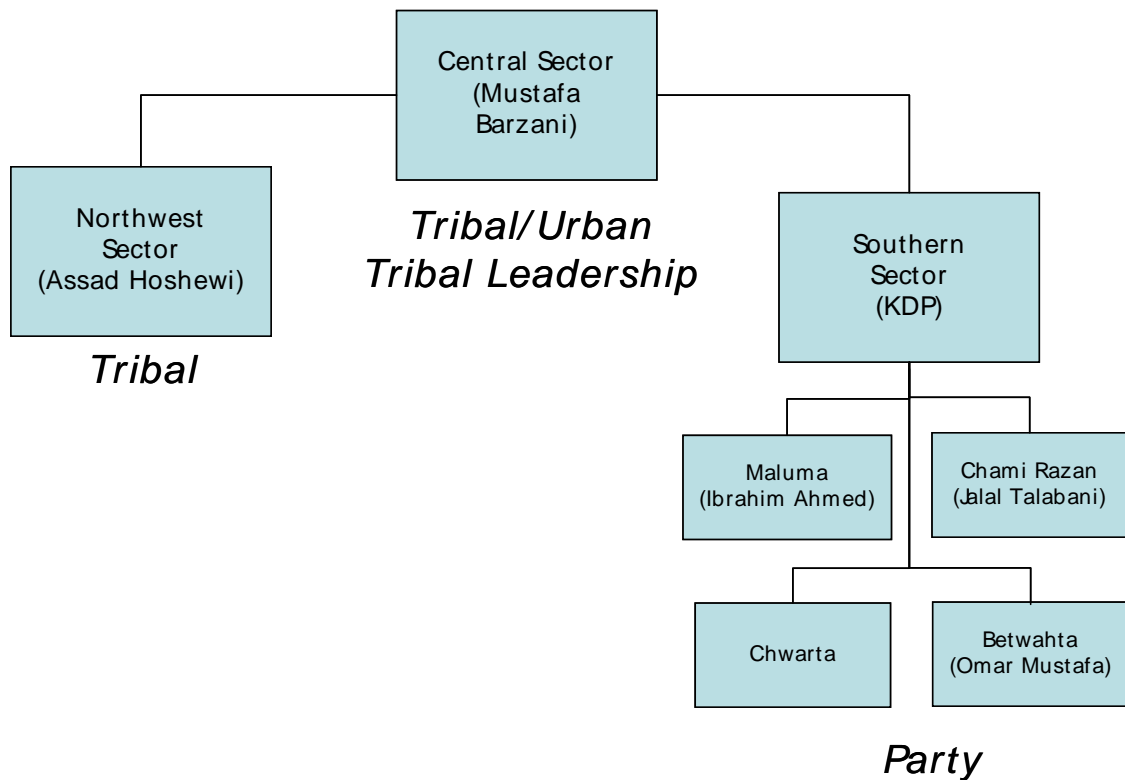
Central Sector (Mustafa Barzani)

Northwest Sector (Assad Hoshewi)

Tribal/Urban Tribal Leadership

Southern Sector (KDP)

Tribal

Maluma (Ibrahim Ahmed)

Chami Razan (Jalal Talabani)

Chwarta

Betwahta (Omar Mustafa)

Party